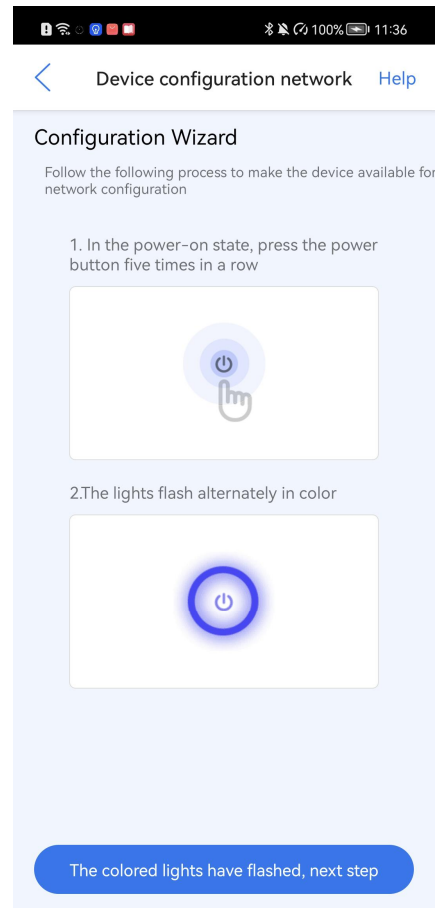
100% 11:36

Device configuration network Help

Configuration Wizard

Follow the following process to make the device available fo network configuration

1. In the power-on state, press the power button five times in a row

2.The lights flash alternately in color

The colored lights have flashed, next step